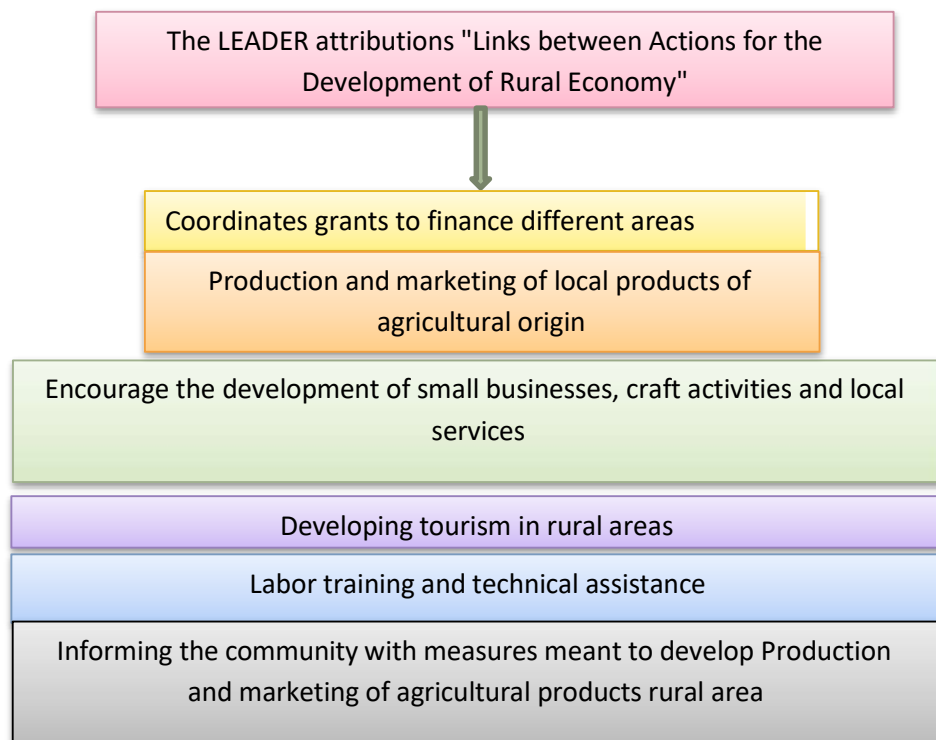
The LEADER attributions "Links between Actions for the Development of Rural Economy"

Coordinates grants to finance different areas

Production and marketing of local products of agricultural origin

Encourage the development of small businesses, craft activities and local services

Developing tourism in rural areas

Labor training and technical assistance

Informing the community with measures meant to develop Production and marketing of agricultural products rural area